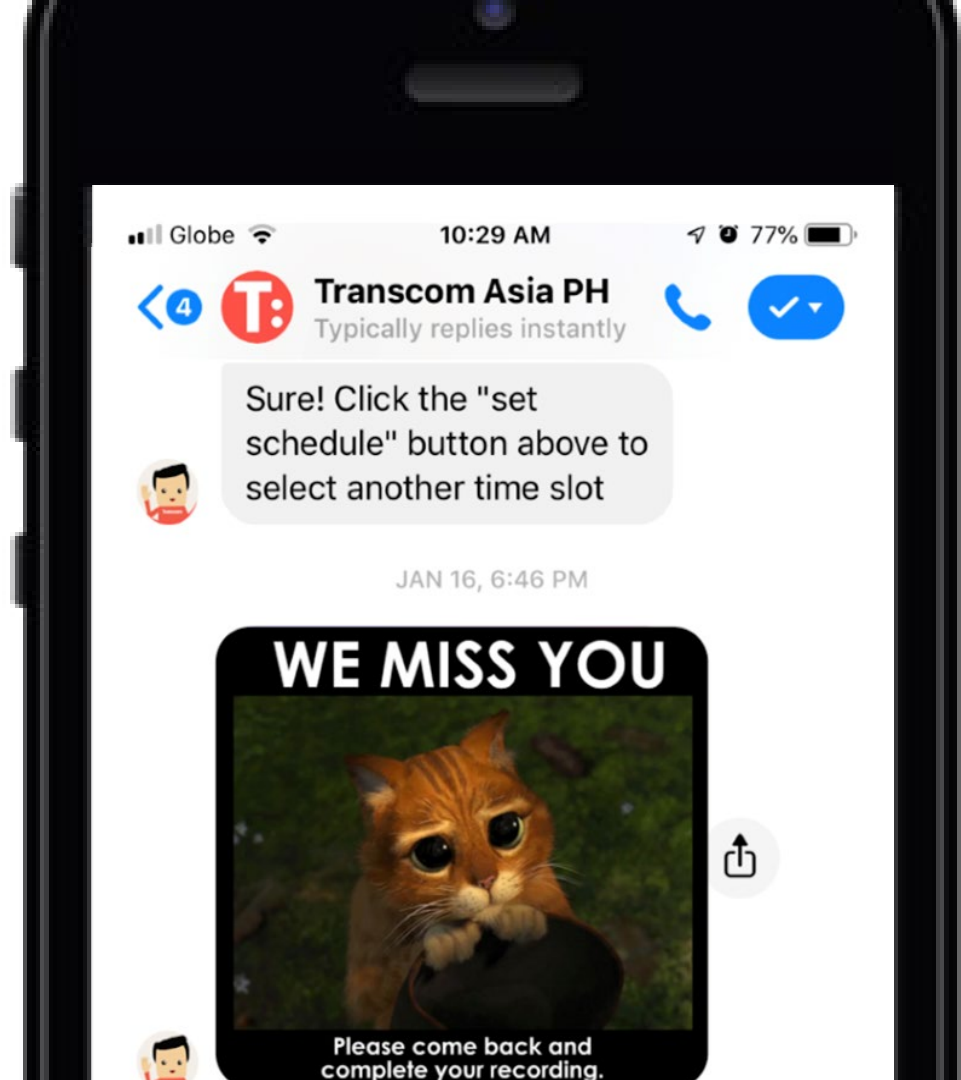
Globe 10:29 AM 77%

4 T: Transcom Asia PH
Typically replies instantly

Sure! Click the "set schedule" button above to select another time slot

JAN 16, 6:46 PM

WE MISS YOU

Please come back and complete your recording.